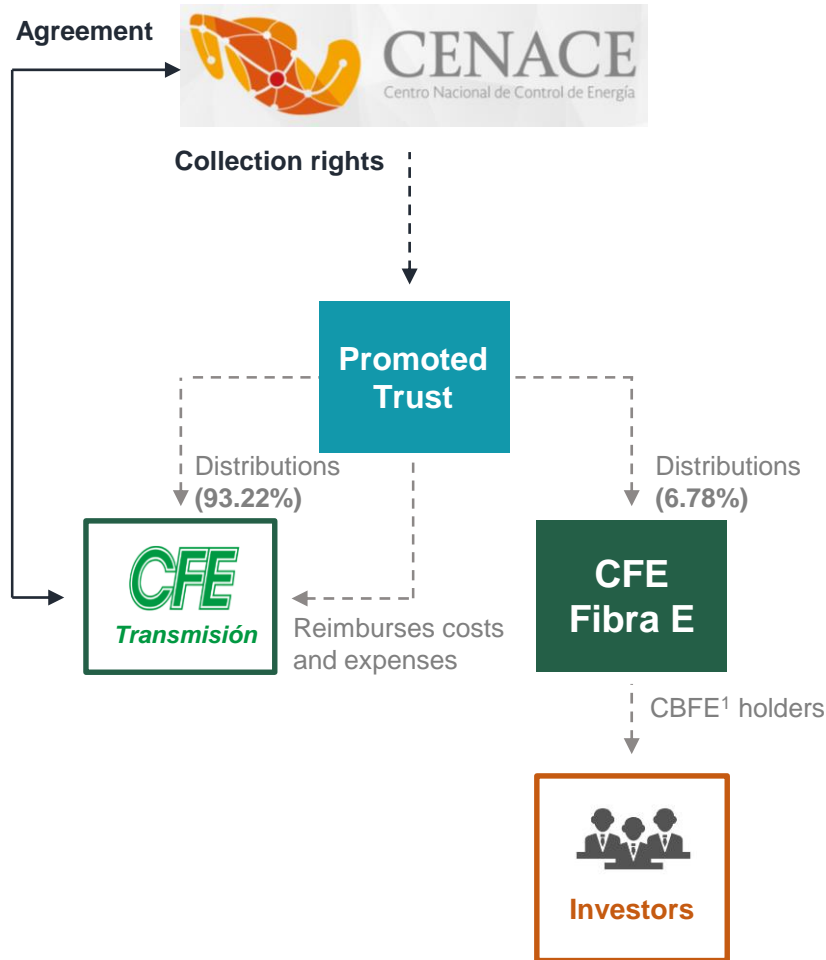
Agreement

CENACE
Centro Nacional de Control de Energía

Collection rights

Promoted Trust

Distributions (93.22%)

Distributions (6.78%)

CFE Transmisión

Reimburses costs and expenses

CFE Fibra E

CBFE$^1$ holders

Investors